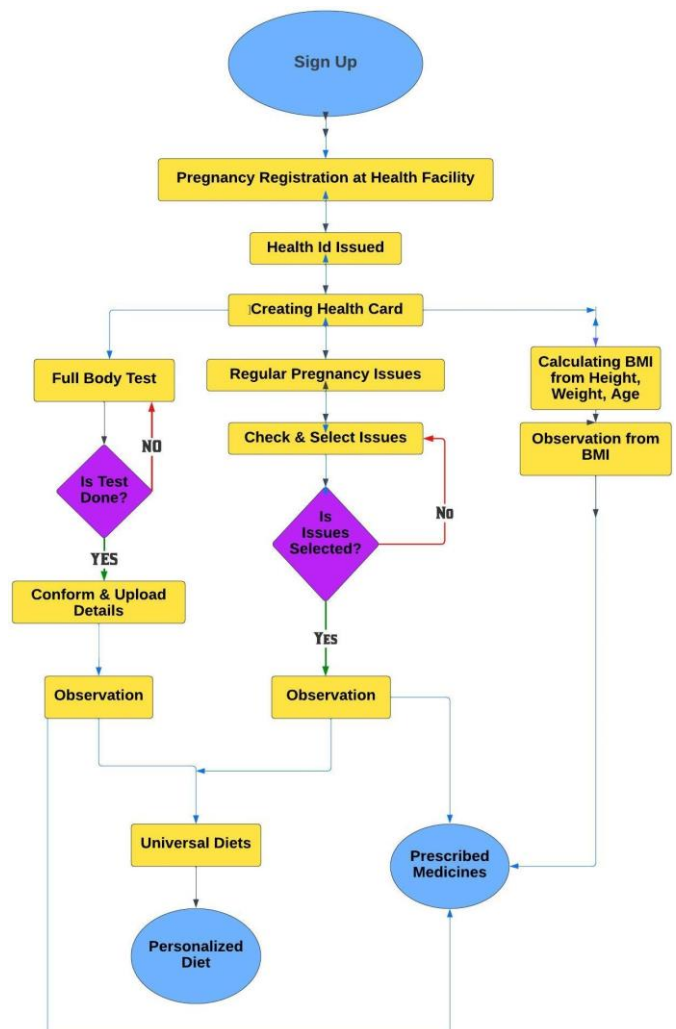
Sign Up

Pregnancy Registration at Health Facility

Health Id Issued

Creating Health Card

Full Body Test

NO

Is Test Done?

YES

Conform & Upload Details

Observation

Regular Pregnancy Issues

Check & Select Issues

Is Issues Selected?

No

Yes

Observation

Calculating BMI from Height, Weight, Age

Observation from BMI

Universal Diets

Personalized Diet

Prescribed Medicines